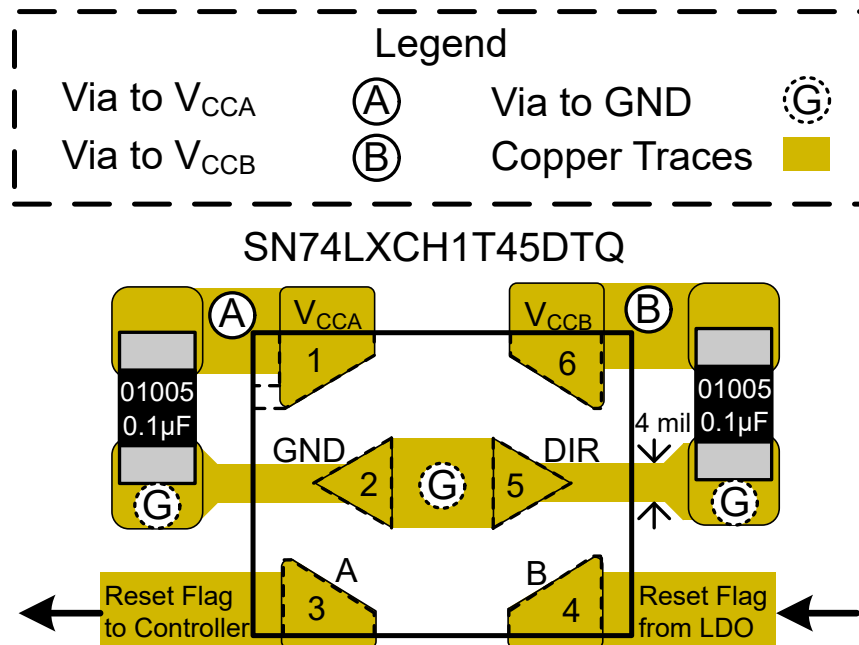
Legend

Via to $V_{CCA}$ A

Via to $V_{CCB}$ B

Via to GND G

Copper Traces

SN74LXCH1T45DTQ

A

$V_{CCA}$

1

$V_{CCB}$

6

B

01005
0.1µF

01005
0.1µF

4 mil

GND

2

G

5

DIR

G

G

A

3

B

4

Reset Flag
to Controller

Reset Flag
from LDO